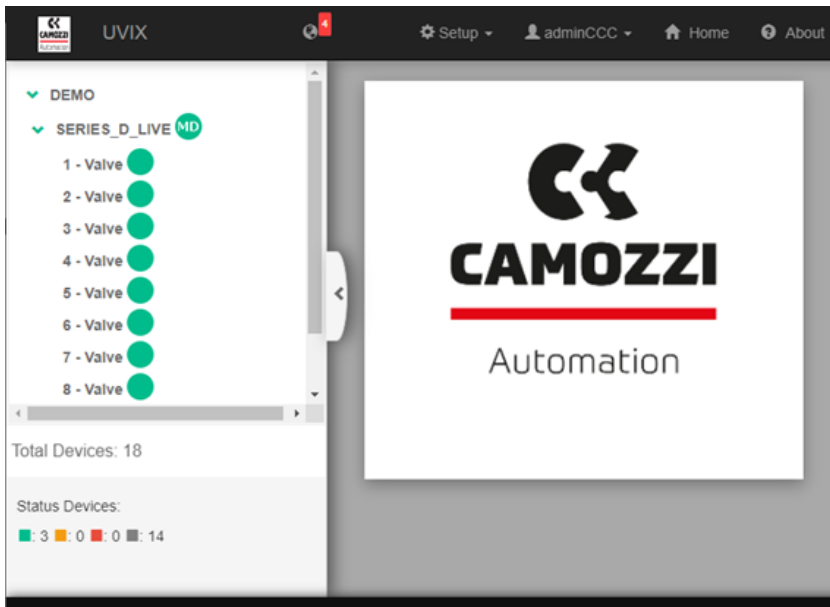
CAMOZZI Automation UVIX 4 Setup adminCCC Home About

DEMO
SERIES_D_LIVE MD
1 - Valve
2 - Valve
3 - Valve
4 - Valve
5 - Valve
6 - Valve
7 - Valve
8 - Valve

Total Devices: 18

Status Devices:
: 3 : 0 : 0 : 14

CAMOZZI
Automation